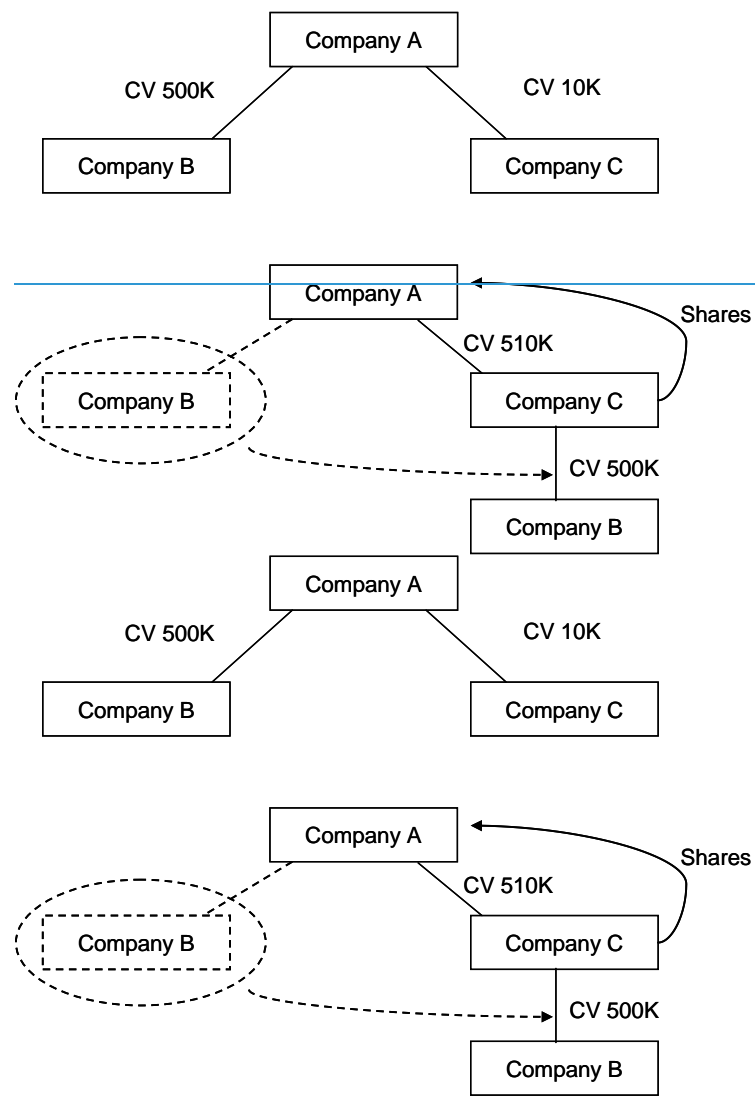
Company A

CV 500K

CV 10K

Company B

Company C

Company A

Shares

CV 510K

Company B

Company C

CV 500K

Company B

Company A

CV 500K

CV 10K

Company B

Company C

Company A

Shares

CV 510K

Company B

Company C

CV 500K

Company B